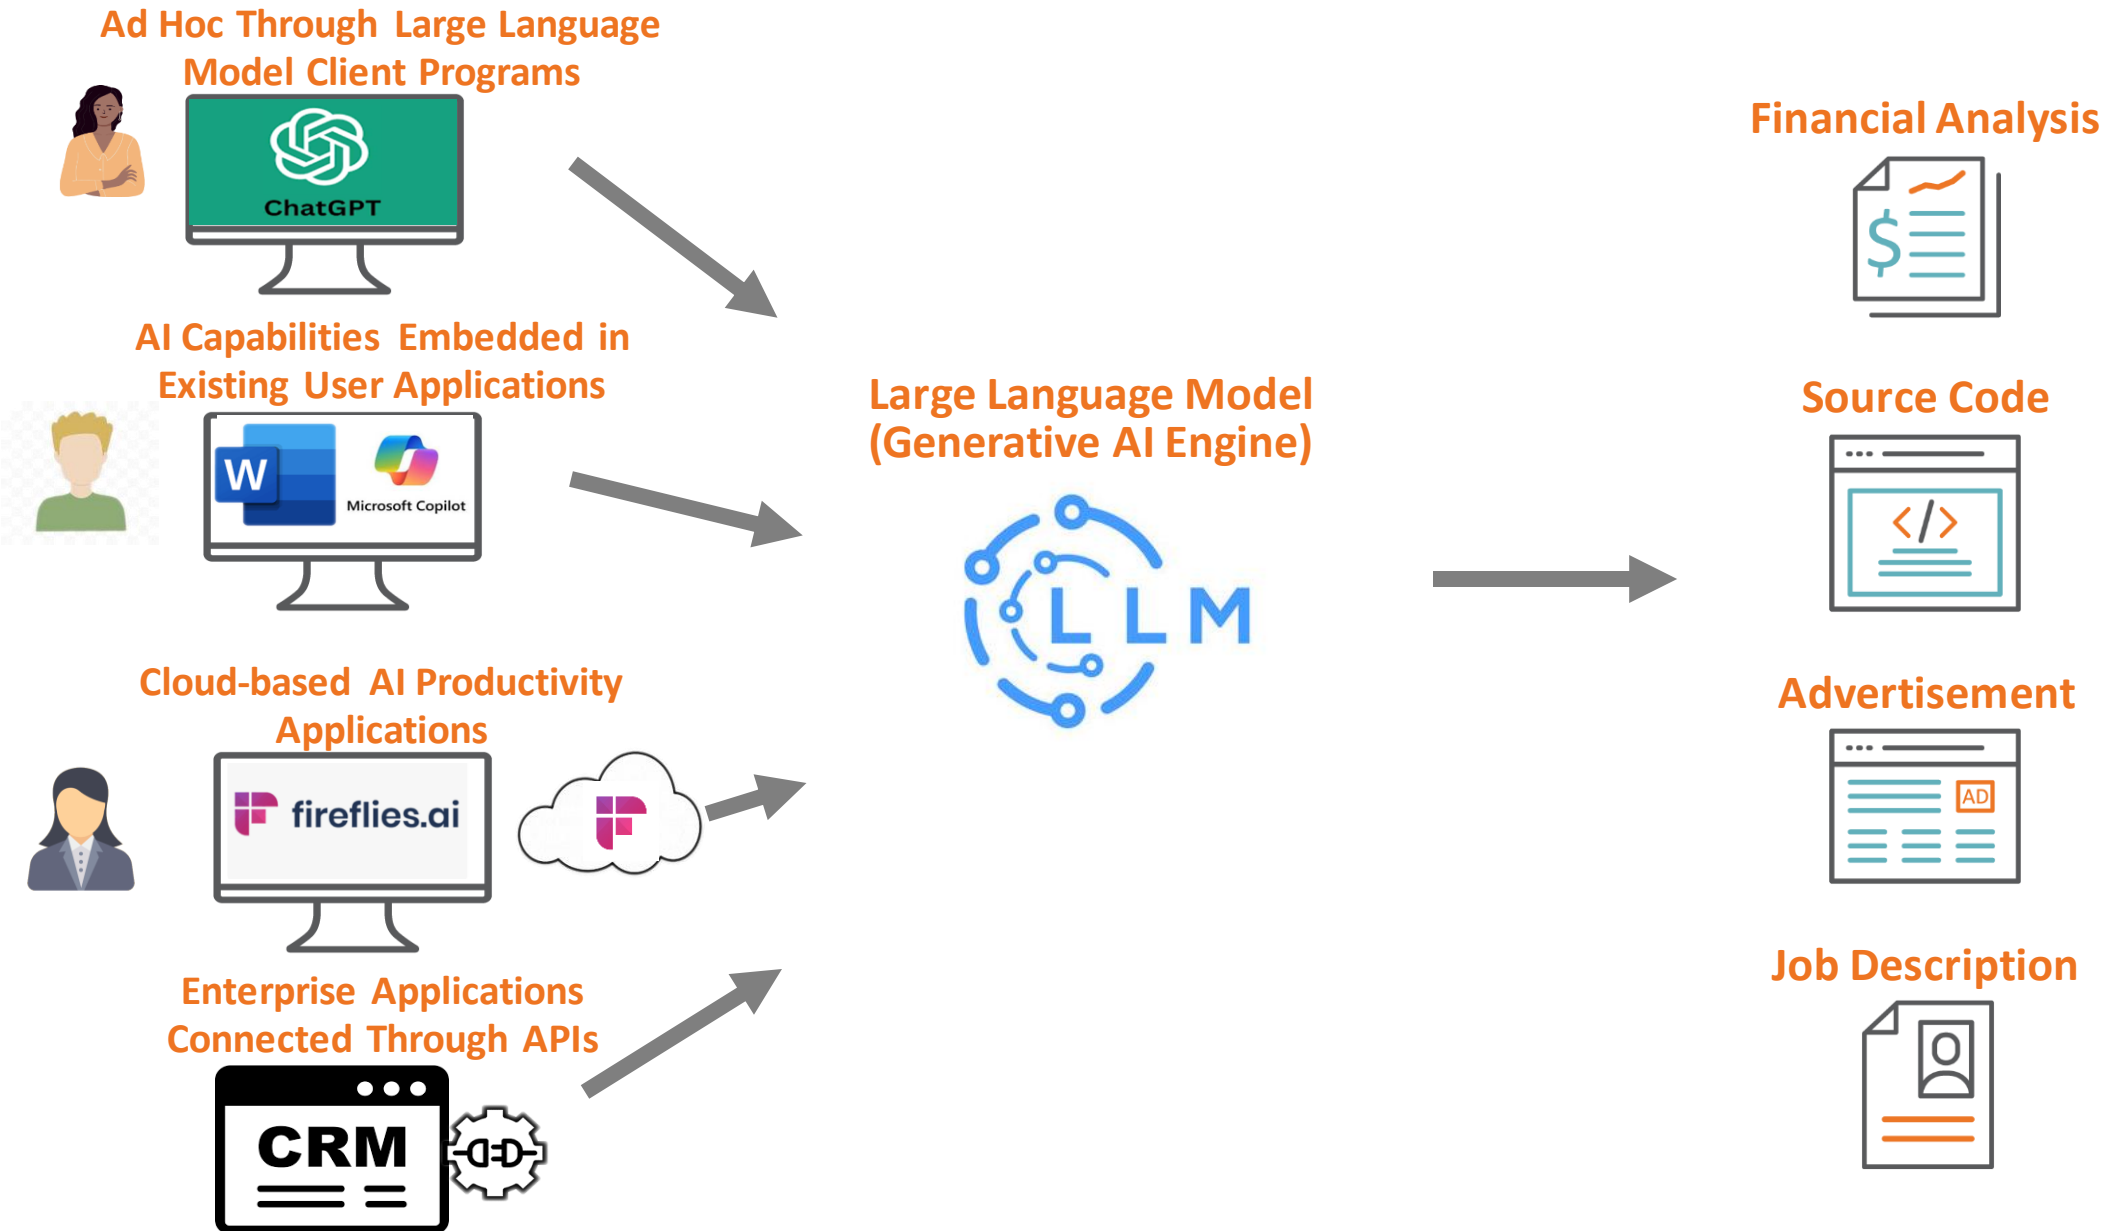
Ad Hoc Through Large Language Model Client Programs

ChatGPT

AI Capabilities Embedded in Existing User Applications

W

Microsoft Copilot

Cloud-based AI Productivity Applications

fireflies.ai

Enterprise Applications Connected Through APIs

CRM

Large Language Model (Generative AI Engine)

LLM

Financial Analysis

$

Source Code

</>

Advertisement

AD

Job Description